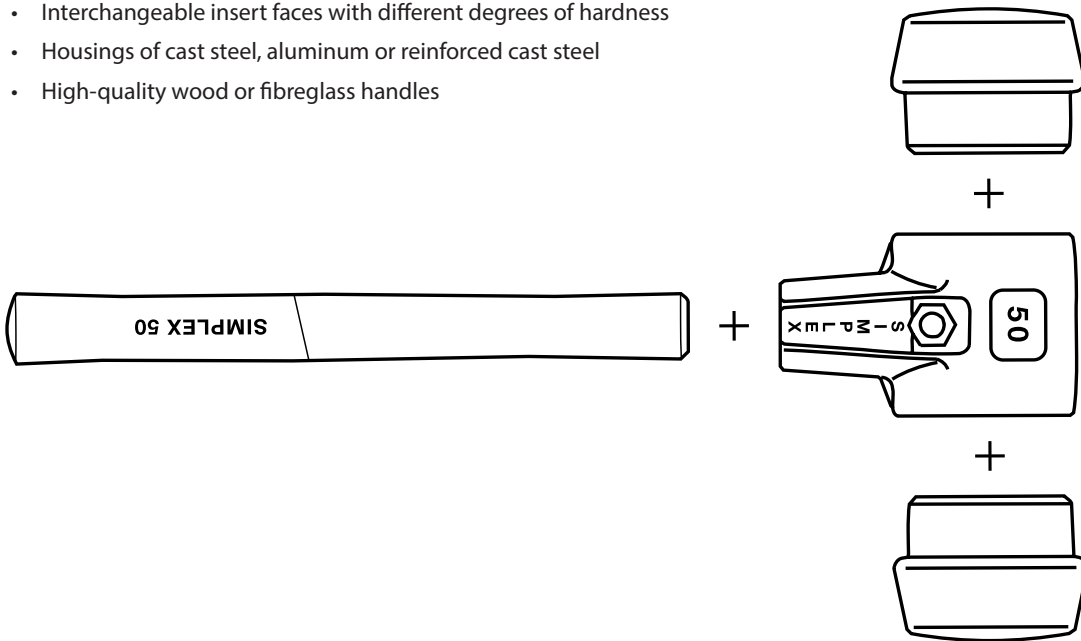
- Interchangeable insert faces with different degrees of hardness
- Housings of cast steel, aluminum or reinforced cast steel
- High-quality wood or fibreglass handles

SIMPLEX 50

+

SIMPLEX

50

+

+